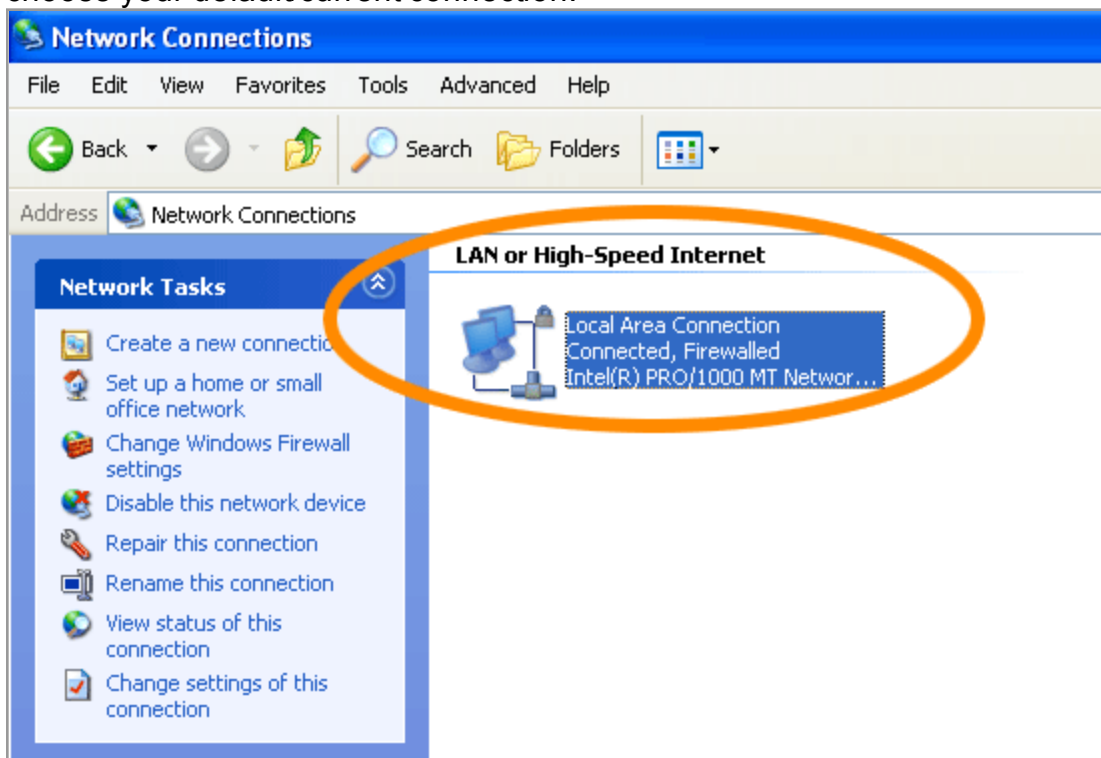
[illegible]

Network Connections

File Edit View Favorites Tools Advanced Help

Back Search Folders

Address Network Connections

Network Tasks

Create a new connectio
Set up a home or small office network
Change Windows Firewall settings
Disable this network device
Repair this connection
Rename this connection
View status of this connection
Change settings of this connection

LAN or High-Speed Internet

Local Area Connection
Connected, Firewalled
Intel(R) PRO/1000 MT Networ...